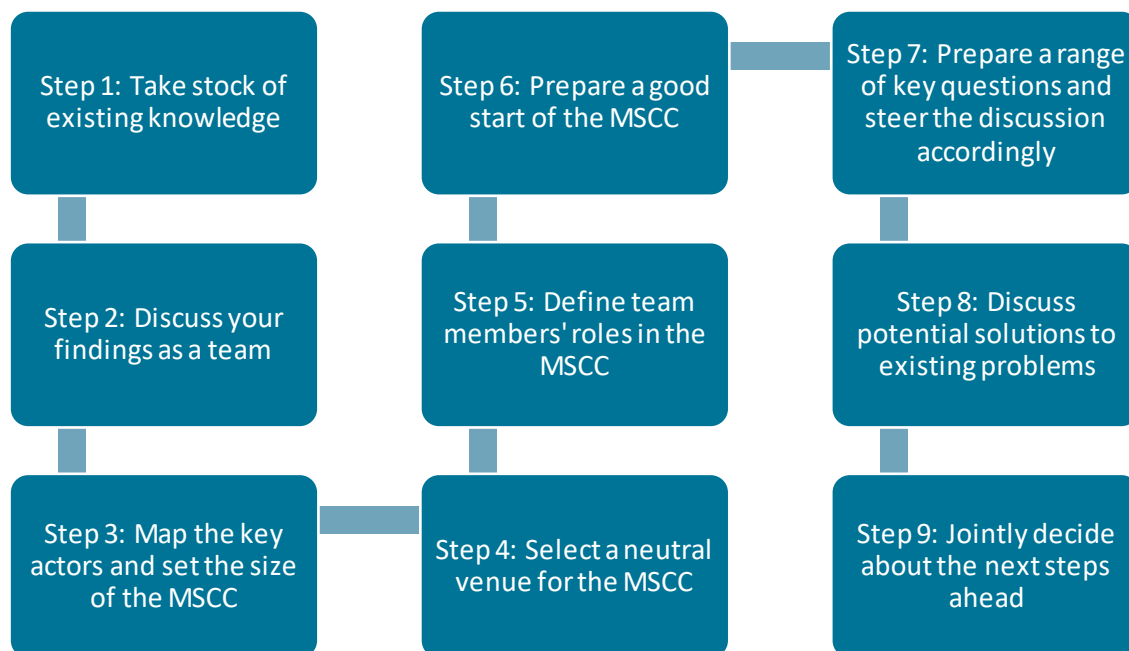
Step 1: Take stock of existing knowledge

Step 2: Discuss your findings as a team

Step 3: Map the key actors and set the size of the MSCC

Step 4: Select a neutral venue for the MSCC

Step 5: Define team members' roles in the MSCC

Step 6: Prepare a good start of the MSCC

Step 7: Prepare a range of key questions and steer the discussion accordingly

Step 8: Discuss potential solutions to existing problems

Step 9: Jointly decide about the next steps ahead